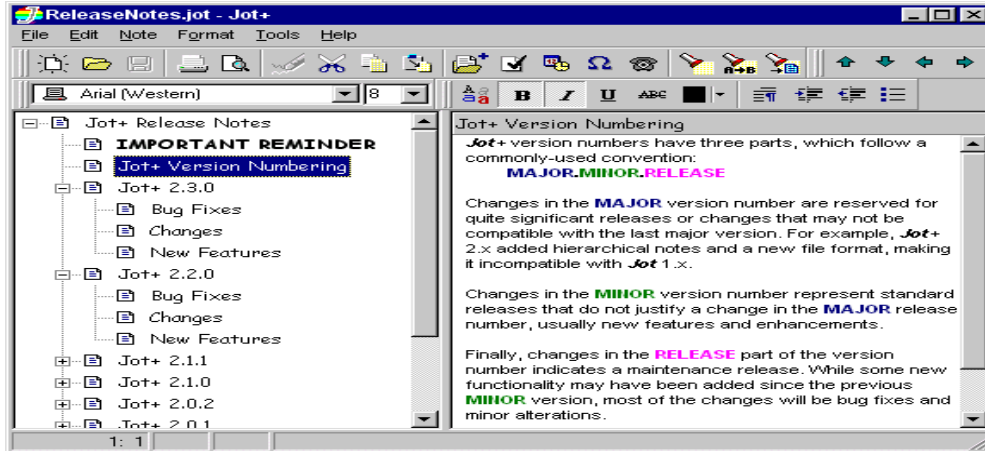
ReleaseNotes.jot - Jot+

File Edit Note Format Tools Help

Arial (Western) 8

B I U ABC

Jot+ Release Notes
IMPORTANT REMINDER
Jot+ Version Numbering
Jot+ 2.3.0
Bug Fixes
Changes
New Features
Jot+ 2.2.0
Bug Fixes
Changes
New Features
Jot+ 2.1.1
Jot+ 2.1.0
Jot+ 2.0.2
Jot+ 2.0.1

Jot+ Version Numbering

Jot+ version numbers have three parts, which follow a commonly-used convention:
MAJOR.MINOR.RELEASE

Changes in the MAJOR version number are reserved for quite significant releases or changes that may not be compatible with the last major version. For example, Jot+ 2.x added hierarchical notes and a new file format, making it incompatible with Jot 1.x.

Changes in the MINOR version number represent standard releases that do not justify a change in the MAJOR release number, usually new features and enhancements.

Finally, changes in the RELEASE part of the version number indicates a maintenance release. While some new functionality may have been added since the previous MINOR version, most of the changes will be bug fixes and minor alterations.

1: 1